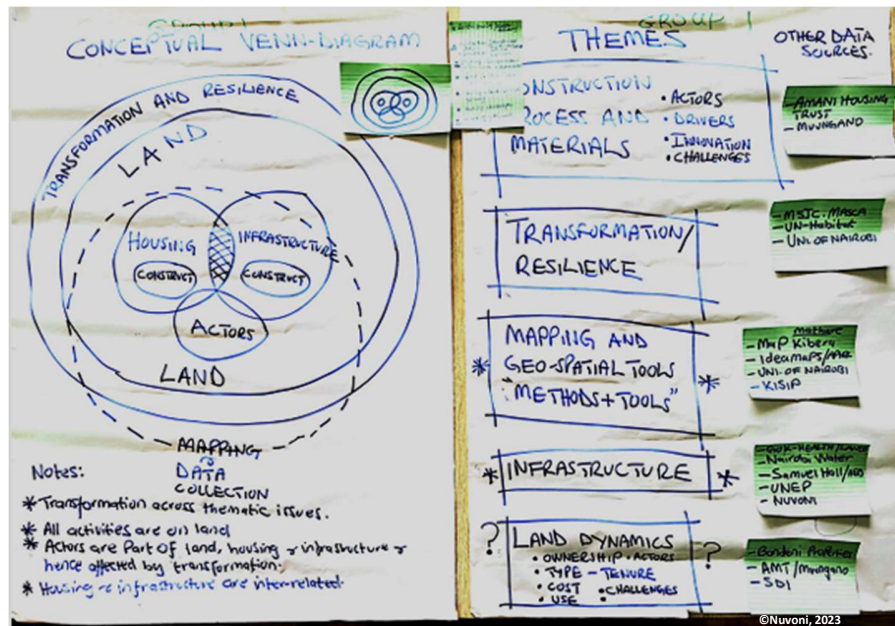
GROUP 1
CONCEPTUAL VENN-DIAGRAM

TRANSFORMATION AND RESILIENCE

LAND

HOUSING
INFRASTRUCTURE
CONSTRUCT
CONSTRUCT
ACTORS

LAND

MAPPING
&
DATA
COLLECTION

Notes:
* Transformation across thematic issues.
* All activities are on land
* Actors are part of land, housing & infrastructure & hence affected by transformation.
* Housing & infrastructure are inter-related.

GROUP 1
THEMES

OTHER DATA SOURCES.

CONSTRUCTION PROCESS AND MATERIALS
• ACTORS
• DRIVERS
• INNOVATION
• CHALLENGES

- AMANI HOUSING TRUST
- MUUNGANO

TRANSFORMATION/ RESILIENCE

- MSJC. MASCA
- UN-Habitat
- UNI. OF NAIROBI

* MAPPING AND GEO-SPATIAL TOOLS "METHODS + TOOLS" *

- MAP Kibera
Mathare
- IdeaMaps/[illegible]
- UNI. OF NAIROBI
- KISIP

* INFRASTRUCTURE *

- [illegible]
- Nairobi Water
- Samuel Hall/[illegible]
- UNEP
- NUVONI

? LAND DYNAMICS ?
• OWNERSHIP • ACTORS
• TYPE • TENURE
• COST • CHALLENGES
• USE

- Bondeni Portfolio
- AMT/Muungano
- SDI

©Nuvoni, 2023